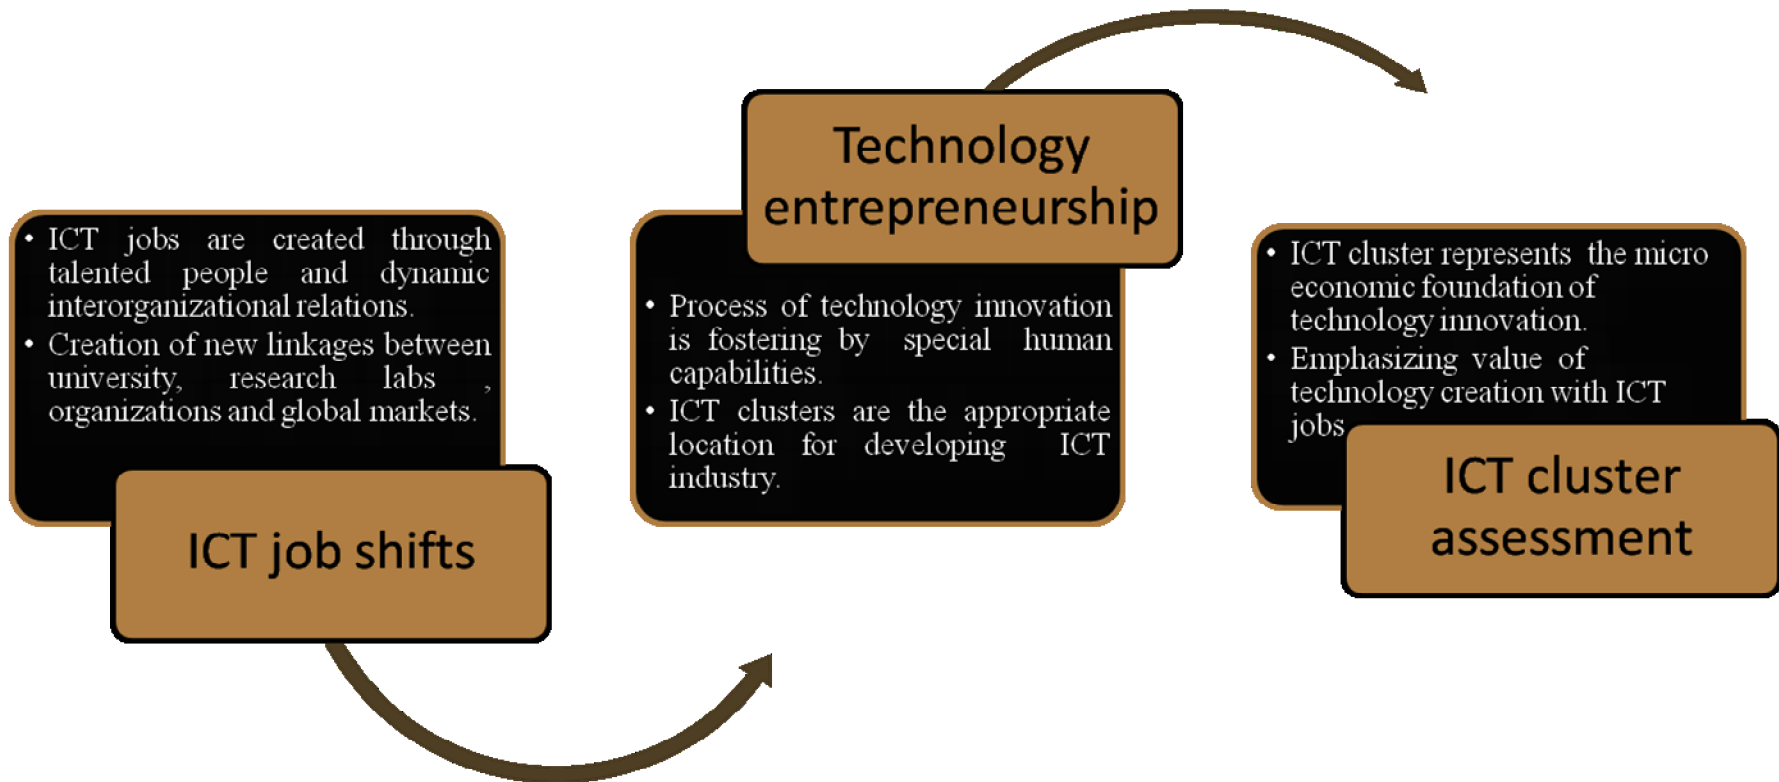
- ICT jobs are created through talented people and dynamic interorganizational relations.
- Creation of new linkages between university, research labs , organizations and global markets.

ICT job shifts

Technology entrepreneurship

- Process of technology innovation is fostering by special human capabilities.
- ICT clusters are the appropriate location for developing ICT industry.

- ICT cluster represents the micro economic foundation of technology innovation.
- Emphasizing value of technology creation with ICT jobs

ICT cluster assessment